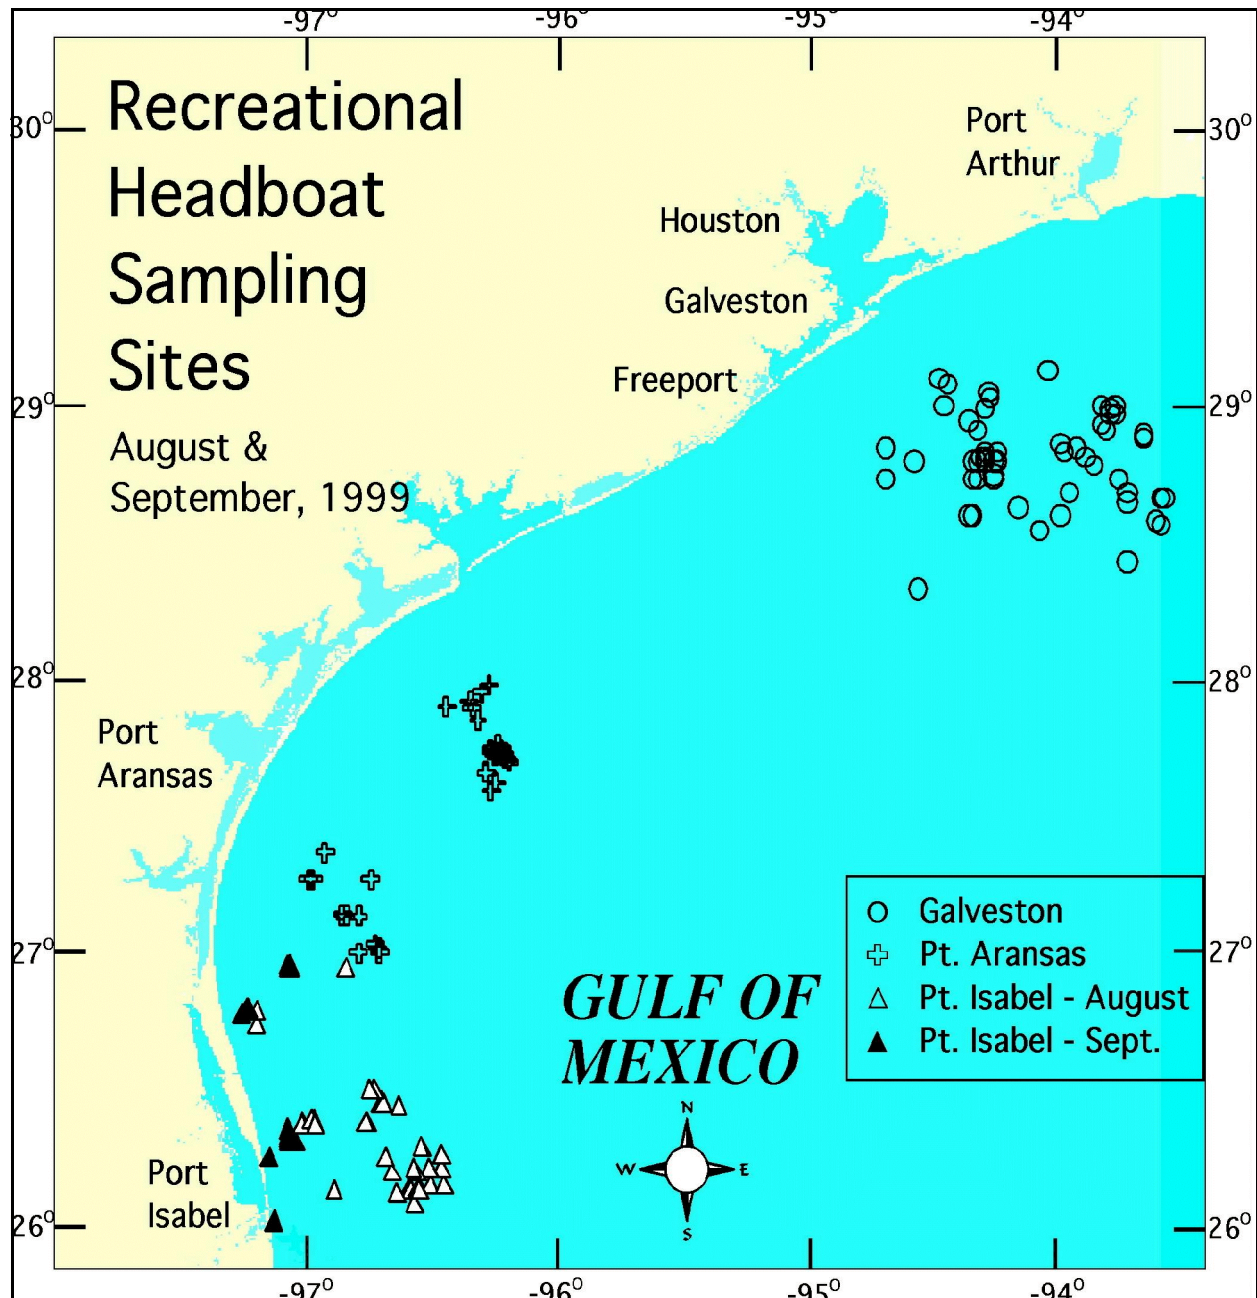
$-97^o$ $-96^o$ $-95^o$ $-94^o$

Recreational Headboat Sampling Sites

August & September, 1999

$30^o$ $30^o$

Port Arthur

Houston

Galveston

Freeport

$29^o$ $29^o$

$28^o$ $28^o$

Port Aransas

$27^o$ $27^o$

GULF OF MEXICO

Port Isabel

$26^o$ $26^o$

| | |
|---|---|
| ○ | Galveston |
| ✚ | Pt. Aransas |
| △ | Pt. Isabel - August |
| ▲ | Pt. Isabel - Sept. |

N
W E
S

$-97^o$ $-96^o$ $-95^o$ $-94^o$